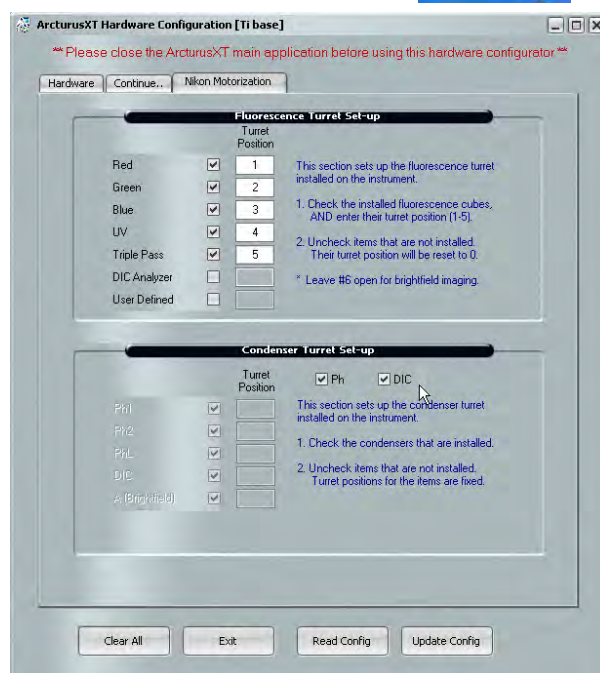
ArcturusXT Hardware Configuration [Ti base]

** Please close the ArcturusXT main application before using this hardware configurator **

Hardware | Continue.. | Nikon Motorization

Fluorescence Turret Set-up

Turret Position

| | | Turret Position |
|---|---|---|
| Red | ☑ | 1 |
| Green | ☑ | 2 |
| Blue | ☑ | 3 |
| UV | ☑ | 4 |
| Triple Pass | ☑ | 5 |
| DIC Analyzer | ☐ | |
| User Defined | ☐ | |

This section sets up the fluorescence turret installed on the instrument.

1. Check the installed fluorescence cubes, AND enter their turret position (1-5).

2. Uncheck items that are not installed. Their turret position will be reset to 0.

* Leave #6 open for brightfield imaging.

Condenser Turret Set-up

Turret Position

☑ Ph ☑ DIC

| | | Turret Position |
|---|---|---|
| Ph1 | ☑ | |
| Ph2 | ☑ | |
| PhL | ☑ | |
| DIC | ☑ | |
| A (Brightfield) | ☑ | |

This section sets up the condenser turret installed on the instrument.

1. Check the condensers that are installed.

2. Uncheck items that are not installed. Turret positions for the items are fixed.

Clear All | Exit | Read Config | Update Config